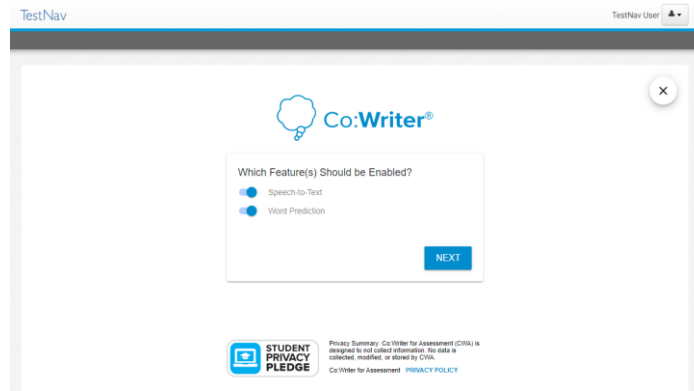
TestNav

TestNav User

Co:Writer®

Which Feature(s) Should be Enabled?

Speech-to-Text

Word Prediction

NEXT

STUDENT PRIVACY PLEDGE

Privacy Summary: Co:Writer for Assessment (CWA) is designed to not collect information. No data is collected, modified, or stored by CWA.

Co:Writer for Assessment PRIVACY POLICY